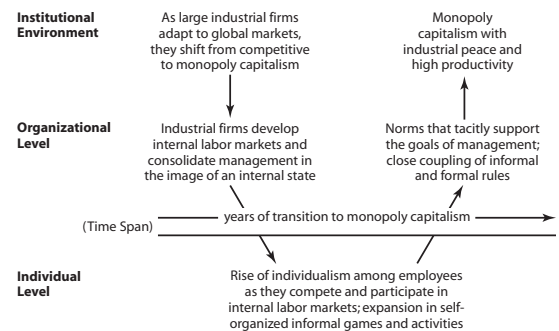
Institutional Environment

As large industrial firms adapt to global markets, they shift from competitive to monopoly capitalism

Monopoly capitalism with industrial peace and high productivity

Organizational Level

Industrial firms develop internal labor markets and consolidate management in the image of an internal state

Norms that tacitly support the goals of management; close coupling of informal and formal rules

(Time Span)

years of transition to monopoly capitalism

Individual Level

Rise of individualism among employees as they compete and participate in internal labor markets; expansion in self-organized informal games and activities